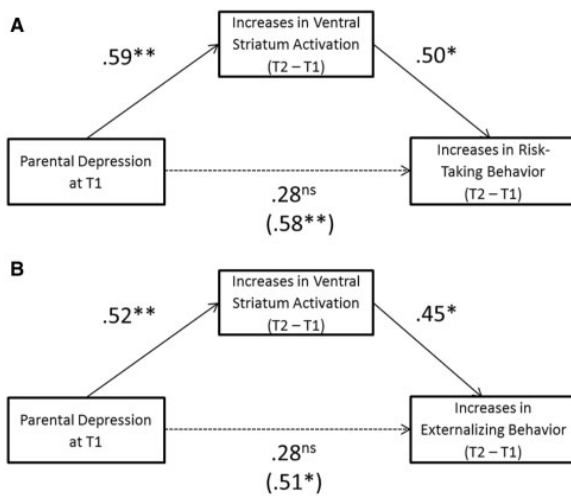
A

Increases in Ventral Striatum Activation (T2 – T1)

.59**

.50*

Parental Depression at T1

Increases in Risk-Taking Behavior (T2 – T1)

$.28^{ns}$

(.58**)

B

Increases in Ventral Striatum Activation (T2 – T1)

.52**

.45*

Parental Depression at T1

Increases in Externalizing Behavior (T2 – T1)

$.28^{ns}$

(.51*)